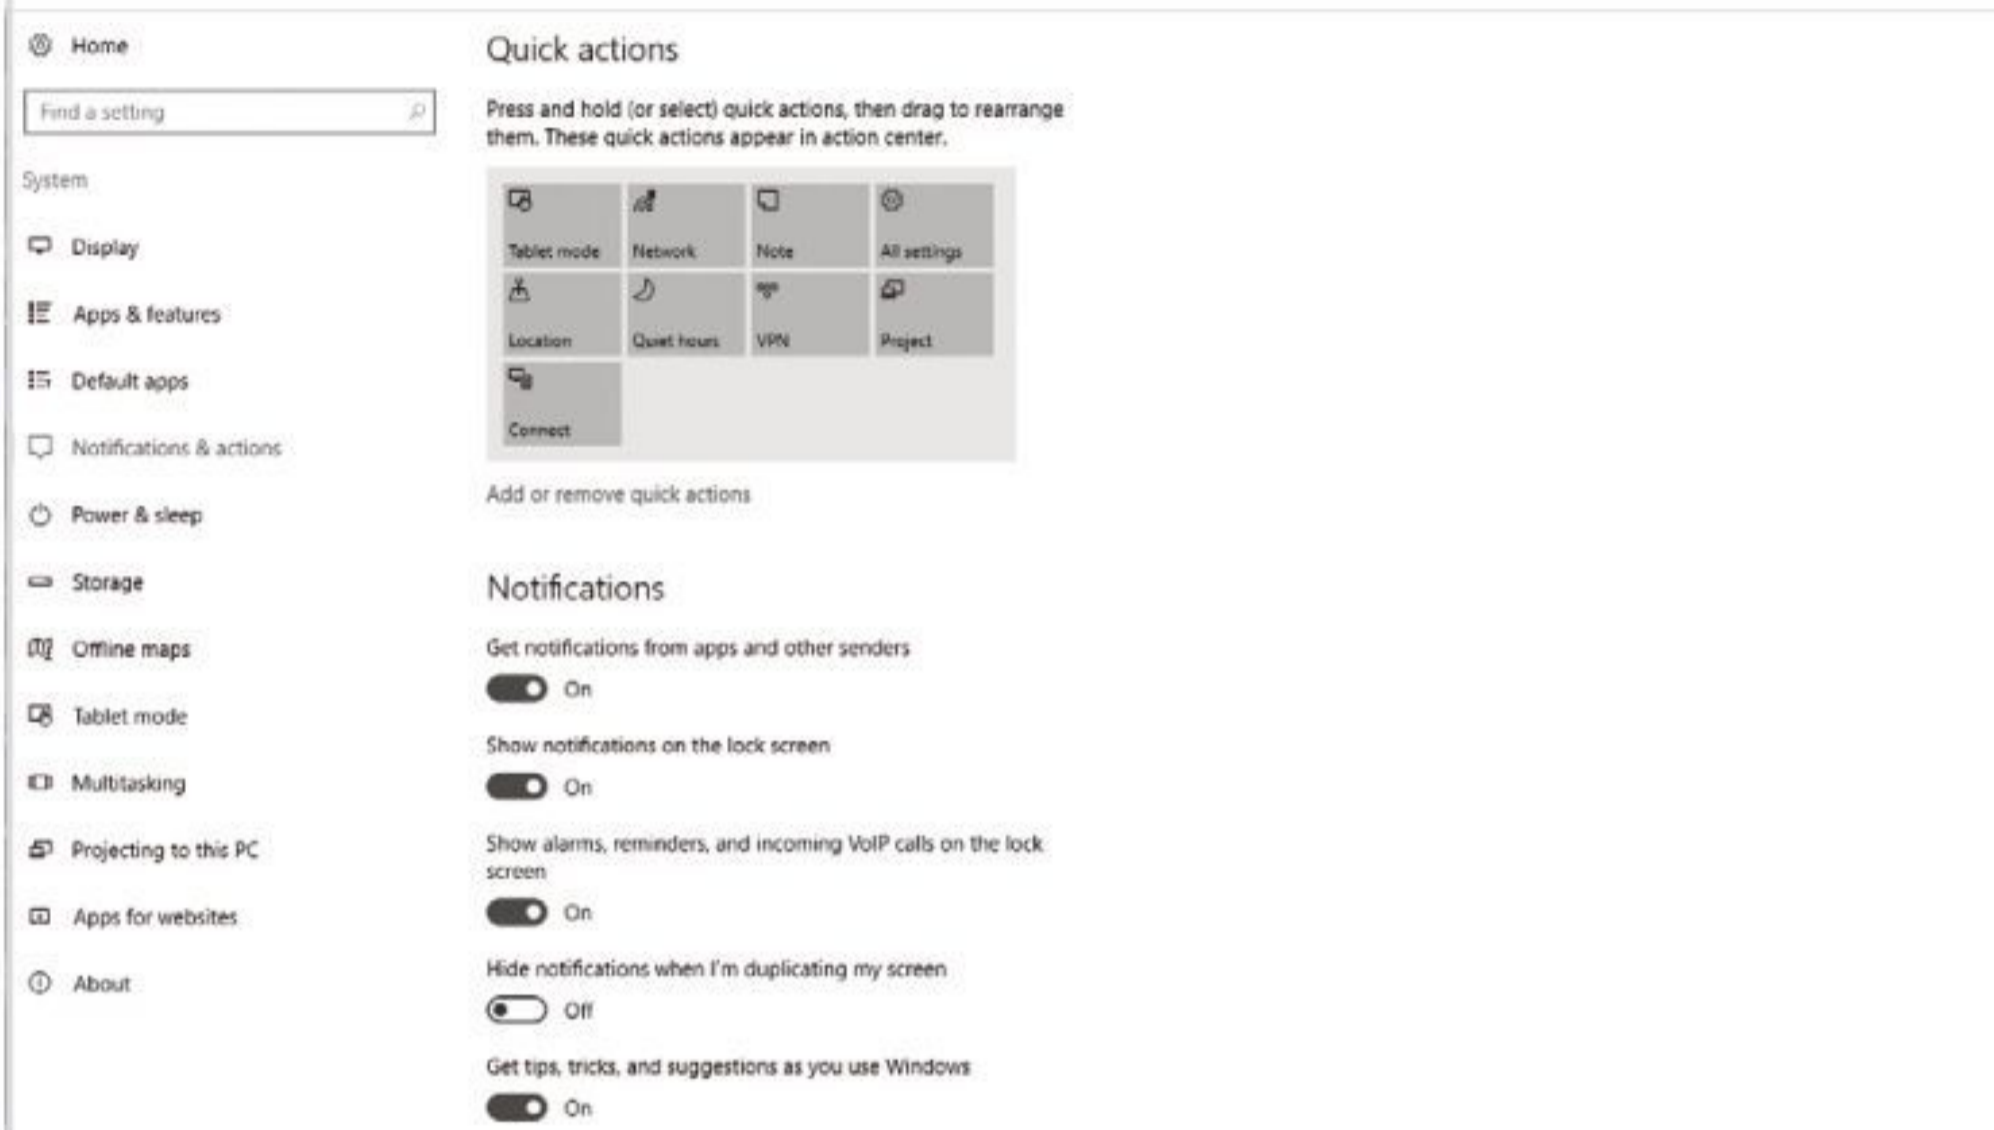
Home

Find a setting

System

Display

Apps & features

Default apps

Notifications & actions

Power & sleep

Storage

Offline maps

Tablet mode

Multitasking

Projecting to this PC

Apps for websites

About

Quick actions

Press and hold (or select) quick actions, then drag to rearrange them. These quick actions appear in action center.

Tablet mode
Network
Note
All settings
Location
Quiet hours
VPN
Project
Connect

Add or remove quick actions

Notifications

Get notifications from apps and other senders

On

Show notifications on the lock screen

On

Show alarms, reminders, and incoming VoIP calls on the lock screen

On

Hide notifications when I'm duplicating my screen

Off

Get tips, tricks, and suggestions as you use Windows

On